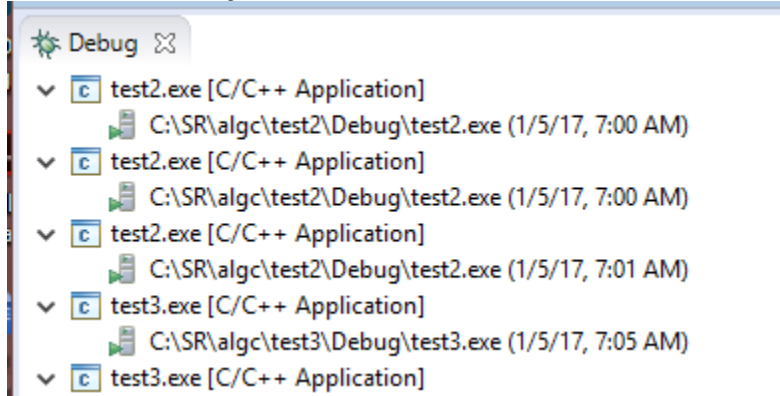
Debug ☒

test2.exe [C/C++ Application]
C:\SR\algc\test2\Debug\test2.exe (1/5/17, 7:00 AM)
test2.exe [C/C++ Application]
C:\SR\algc\test2\Debug\test2.exe (1/5/17, 7:00 AM)
test2.exe [C/C++ Application]
C:\SR\algc\test2\Debug\test2.exe (1/5/17, 7:01 AM)
test3.exe [C/C++ Application]
C:\SR\algc\test3\Debug\test3.exe (1/5/17, 7:05 AM)
test3.exe [C/C++ Application]